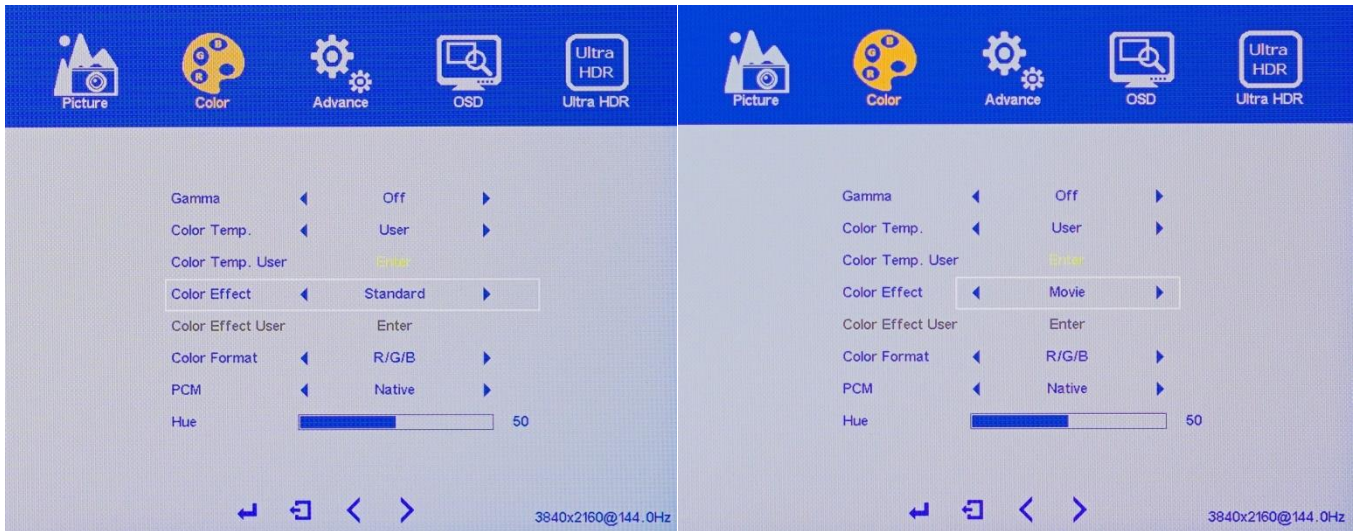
Ultra HDR

Picture Color Advance OSD Ultra HDR

Gamma ◀ Off ▶
Color Temp. ◀ User ▶
Color Temp. User Enter
Color Effect ◀ Standard ▶
Color Effect User Enter
Color Format ◀ R/G/B ▶
PCM ◀ Native ▶
Hue 50

3840x2160@144.0Hz

Ultra HDR

Picture Color Advance OSD Ultra HDR

Gamma ◀ Off ▶
Color Temp. ◀ User ▶
Color Temp. User Enter
Color Effect ◀ Movie ▶
Color Effect User Enter
Color Format ◀ R/G/B ▶
PCM ◀ Native ▶
Hue 50

3840x2160@144.0Hz